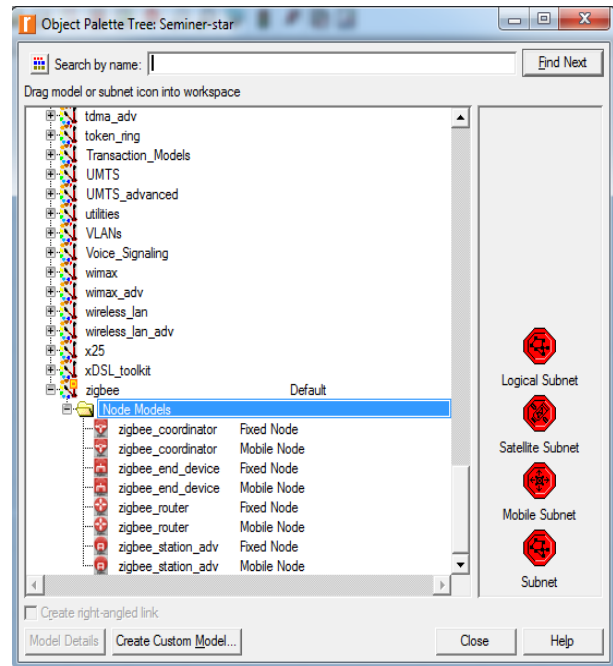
Object Palette Tree: Seminer-star

Search by name:

Find Next

Drag model or subnet icon into workspace

tdma_adv
token_ring
Transaction_Models
UMTS
UMTS_advanced
utilities
VLANs
Voice_Signaling
wimax
wimax_adv
wireless_lan
wireless_lan_adv
x25
xDSL_toolkit
zigbee Default
Node Models

| | |
|---|---|
| zigbee_coordinator | Fixed Node |
| zigbee_coordinator | Mobile Node |
| zigbee_end_device | Fixed Node |
| zigbee_end_device | Mobile Node |
| zigbee_router | Fixed Node |
| zigbee_router | Mobile Node |
| zigbee_station_adv | Fixed Node |
| zigbee_station_adv | Mobile Node |

Logical Subnet

Satellite Subnet

Mobile Subnet

Subnet

Create right-angled link

Model Details

Create Custom Model...

Close

Help